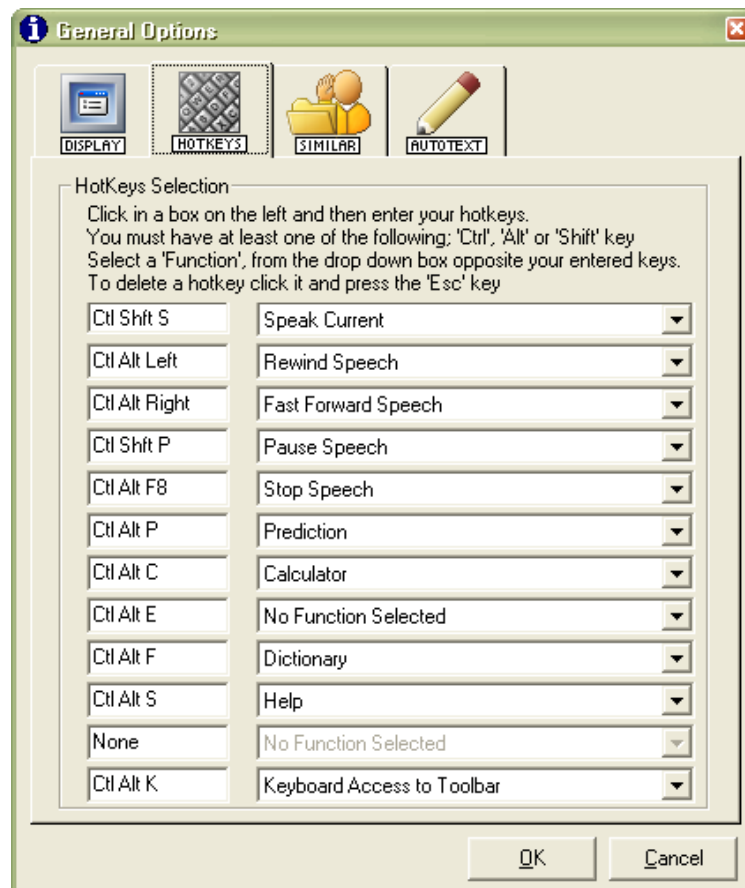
General Options

DISPLAY
HOTKEYS
SIMILAR
AUTOTEXT

HotKeys Selection
Click in a box on the left and then enter your hotkeys.
You must have at least one of the following; 'Ctrl', 'Alt' or 'Shift' key
Select a 'Function', from the drop down box opposite your entered keys.
To delete a hotkey click it and press the 'Esc' key

| | |
|---|---|
| Ctl Shft S | Speak Current |
| Ctl Alt Left | Rewind Speech |
| Ctl Alt Right | Fast Forward Speech |
| Ctl Shft P | Pause Speech |
| Ctl Alt F8 | Stop Speech |
| Ctl Alt P | Prediction |
| Ctl Alt C | Calculator |
| Ctl Alt E | No Function Selected |
| Ctl Alt F | Dictionary |
| Ctl Alt S | Help |
| None | No Function Selected |
| Ctl Alt K | Keyboard Access to Toolbar |

OK
Cancel